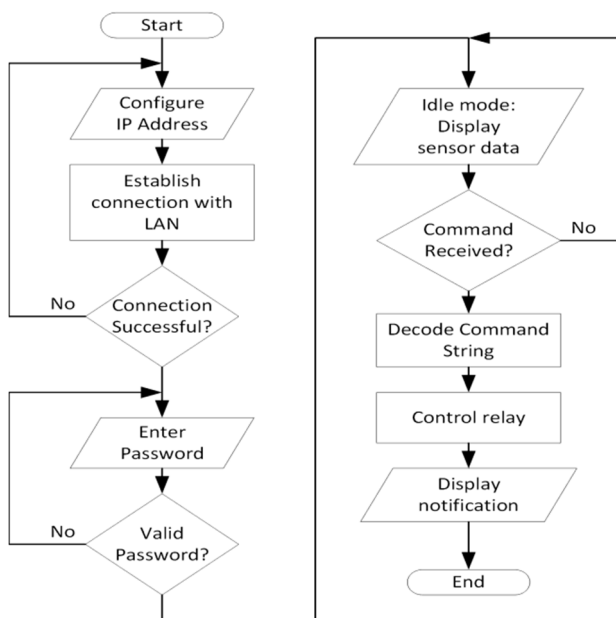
Start

Configure IP Address

Establish connection with LAN

No

Connection Successful?

Enter Password

No

Valid Password?

Idle mode: Display sensor data

Command Received?

No

Decode Command String

Control relay

Display notification

End